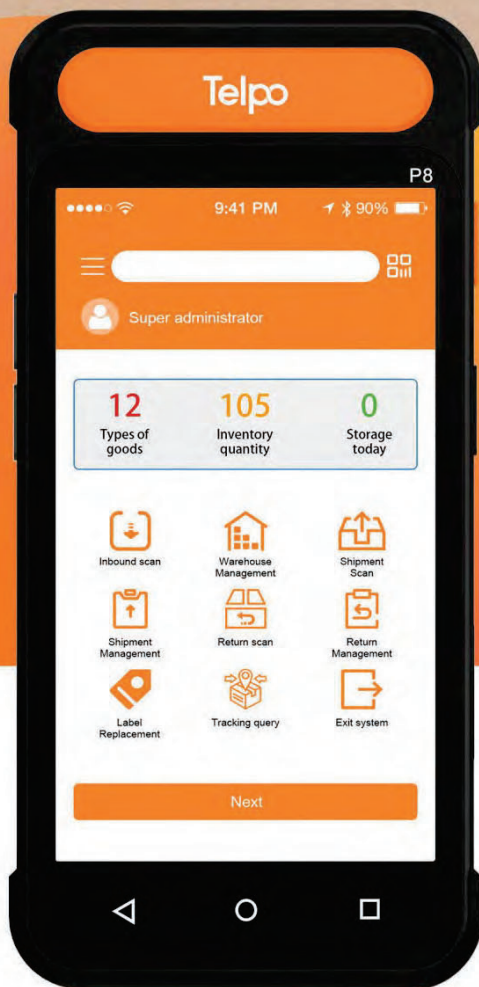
Telpo

P8

9:41 PM 90%

Super administrator

| 12 | 105 | 0 |
|---|---|---|
| Types of goods | Inventory quantity | Storage today |

Inbound scan
Warehouse Management
Shipment Scan
Shipment Management
Return scan
Return Management
Label Replacement
Tracking query
Exit system

Next